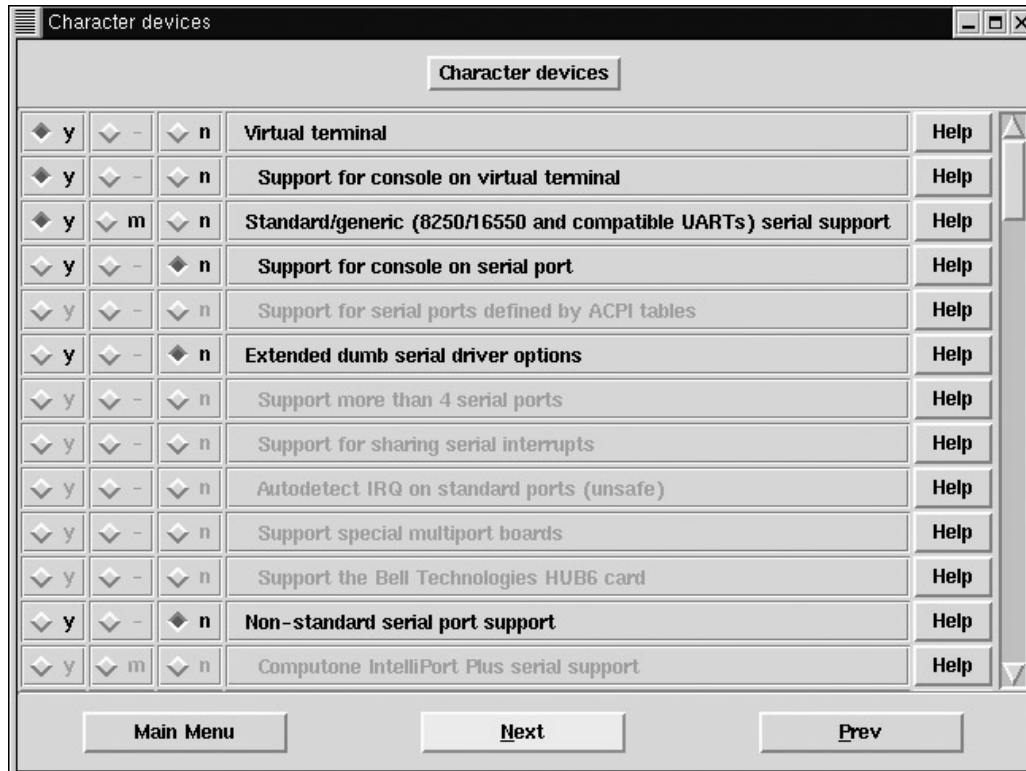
Character devices

Character devices

| | | | | |
|---|---|---|---|---|
| y | - | n | Virtual terminal | Help |
| y | - | n | Support for console on virtual terminal | Help |
| y | m | n | Standard/generic (8250/16550 and compatible UARTs) serial support | Help |
| y | - | n | Support for console on serial port | Help |
| y | - | n | Support for serial ports defined by ACPI tables | Help |
| y | - | n | Extended dumb serial driver options | Help |
| y | - | n | Support more than 4 serial ports | Help |
| y | - | n | Support for sharing serial interrupts | Help |
| y | - | n | Autodetect IRQ on standard ports (unsafe) | Help |
| y | - | n | Support special multiport boards | Help |
| y | - | n | Support the Bell Technologies HUB6 card | Help |
| y | - | n | Non-standard serial port support | Help |
| y | m | n | Computone IntelliPort Plus serial support | Help |

Main Menu

Next

Prev